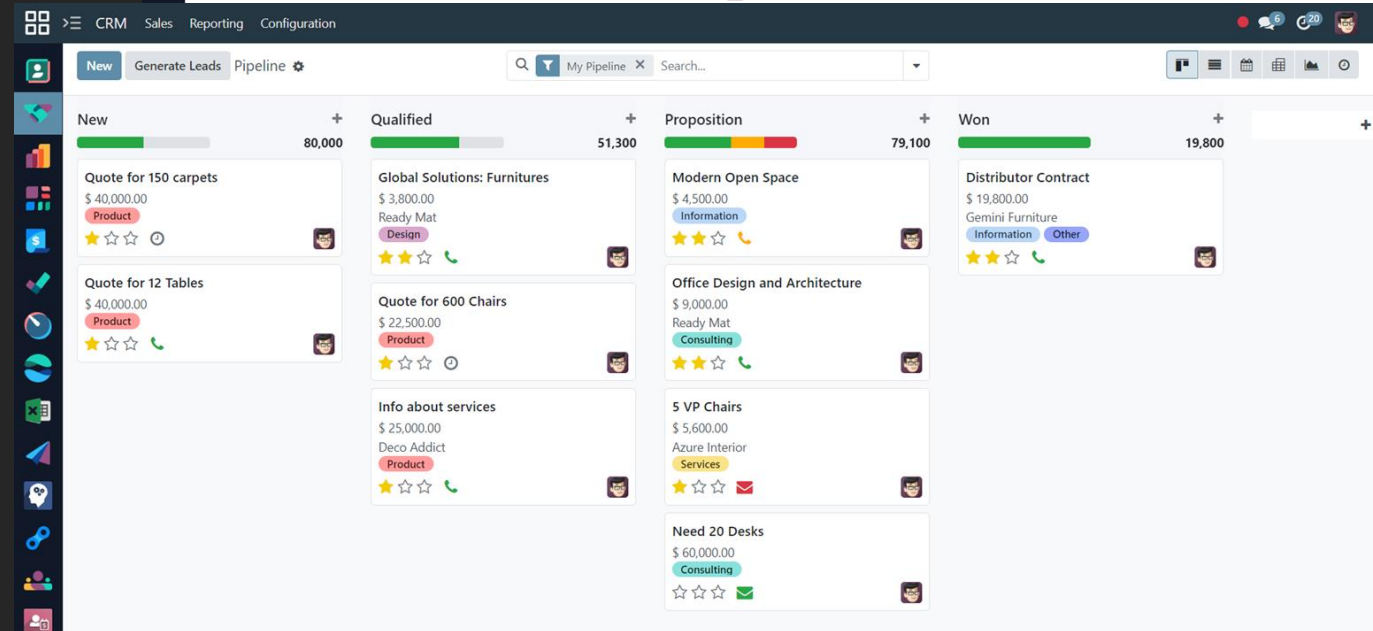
CRM Sales Reporting Configuration

6 20

New Generate Leads Pipeline

My Pipeline Search...

New
80,000

Quote for 150 carpets
$ 40,000.00
Product

Quote for 12 Tables
$ 40,000.00
Product

Qualified
51,300

Global Solutions: Furnitures
$ 3,800.00
Ready Mat
Design

Quote for 600 Chairs
$ 22,500.00
Product

Info about services
$ 25,000.00
Deco Addict
Product

Proposition
79,100

Modern Open Space
$ 4,500.00
Information

Office Design and Architecture
$ 9,000.00
Ready Mat
Consulting

5 VP Chairs
$ 5,600.00
Azure Interior
Services

Need 20 Desks
$ 60,000.00
Consulting

Won
19,800

Distributor Contract
$ 19,800.00
Gemini Furniture
Information Other